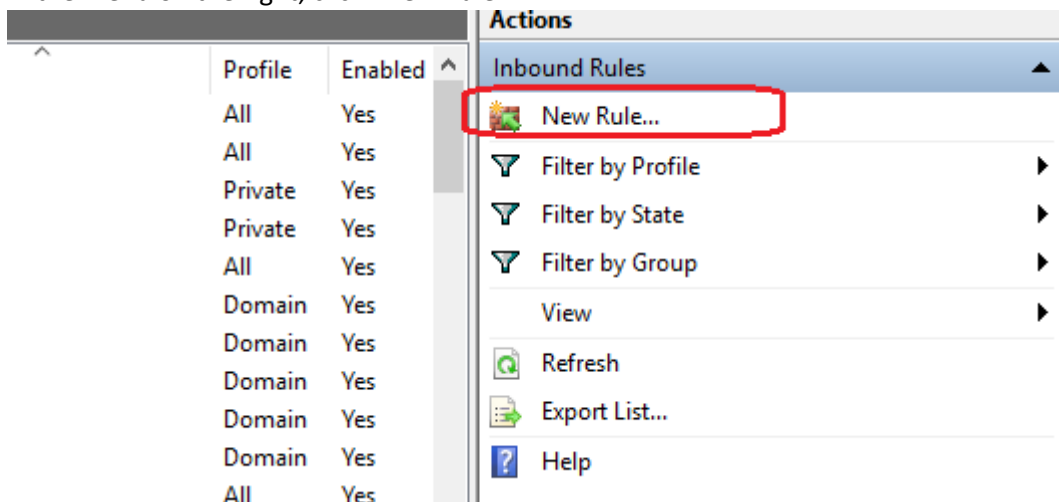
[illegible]

| Profile | Enabled |
|---|---|
| All | Yes |
| All | Yes |
| Private | Yes |
| Private | Yes |
| All | Yes |
| Domain | Yes |
| Domain | Yes |
| Domain | Yes |
| Domain | Yes |
| Domain | Yes |
| All | Yes |

Actions

Inbound Rules

New Rule...

Filter by Profile

Filter by State

Filter by Group

View

Refresh

Export List...

Help